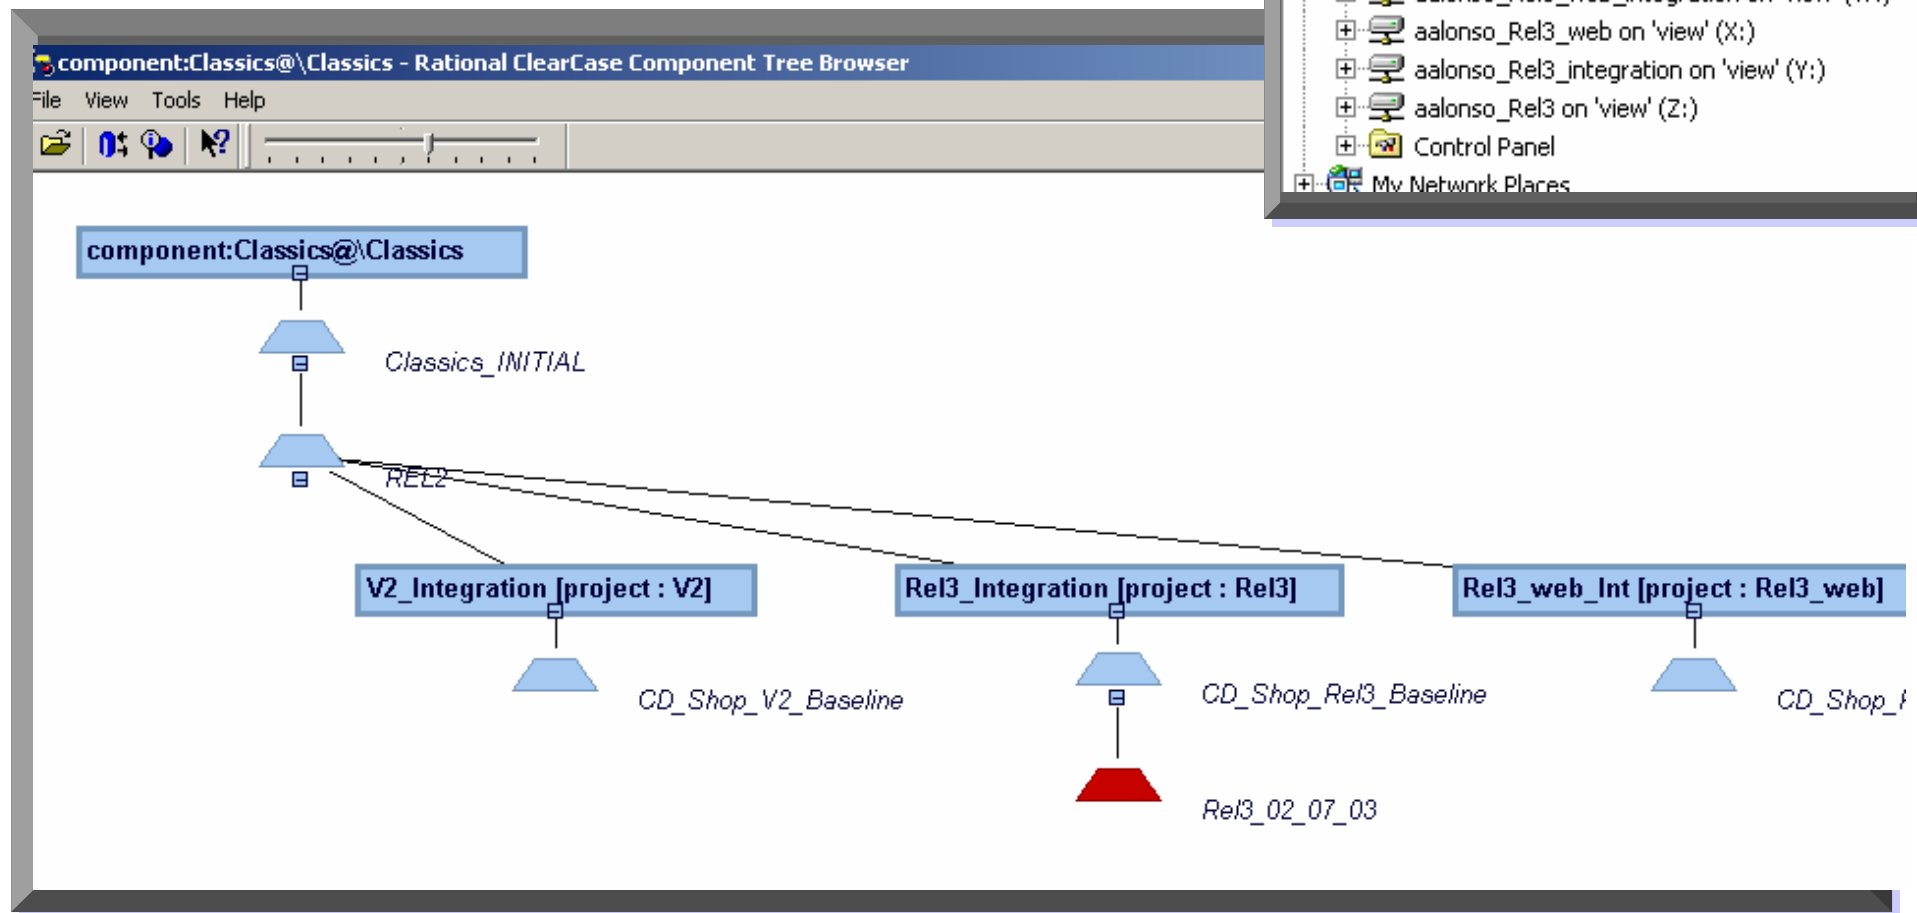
component:Classics@\Classics - Rational ClearCase Component Tree Browser

File View Tools Help

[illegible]

aalonso_Rel3_web on 'view' (X:)

aalonso_Rel3_integration on 'view' (Y:)

aalonso_Rel3 on 'view' (Z:)

Control Panel

My Network Places

component:Classics@\Classics

Classics_INITIAL

REL2

V2_Integration [project : V2]

Rel3_Integration [project : Rel3]

Rel3_web_Int [project : Rel3_web]

CD_Shop_V2_Baseline

CD_Shop_Rel3_Baseline

CD_Shop_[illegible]

Rel3_02_07_03